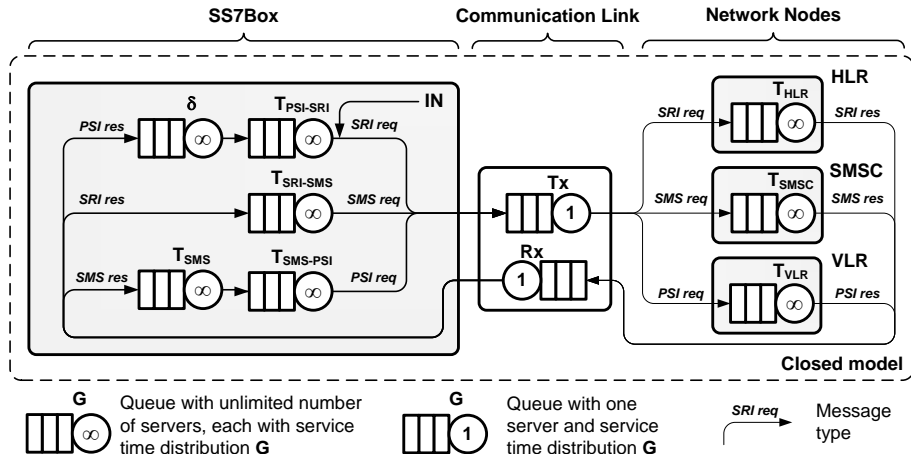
SS7Box

Communication Link

Network Nodes

IN

PSI res

δ

$\infty$

$T_{PSI-SRI}$

$\infty$

SRI req

SRI res

$T_{SRI-SMS}$

$\infty$

SMS req

SMS res

$T_{SMS}$

$\infty$

$T_{SMS-PSI}$

$\infty$

PSI req

Tx

1

Rx

1

HLR

SRI req

$T_{HLR}$

$\infty$

SRI res

SMSC

SMS req

$T_{SMSC}$

$\infty$

SMS res

VLR

PSI req

$T_{VLR}$

$\infty$

PSI res

Closed model

G

$\infty$

Queue with unlimited number of servers, each with service time distribution **G**

G

1

Queue with one server and service time distribution **G**

SRI req

Message type